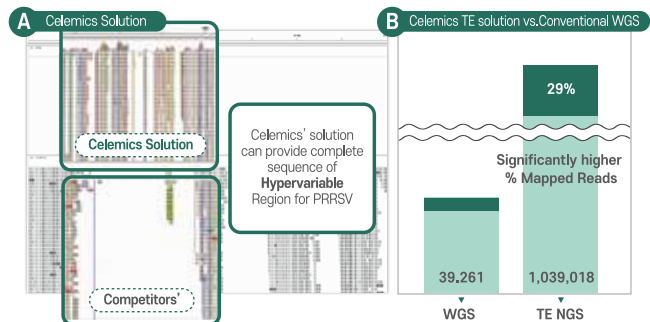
A Celemics Solution

Celemics Solution

Competitors'

Celemics' solution can provide complete sequence of Hypervariable Region for PRRSV

B Celemics TE solution vs.Conventional WGS

29%

Significantly higher % Mapped Reads

39,261

1,039,018

WGS

TE NGS